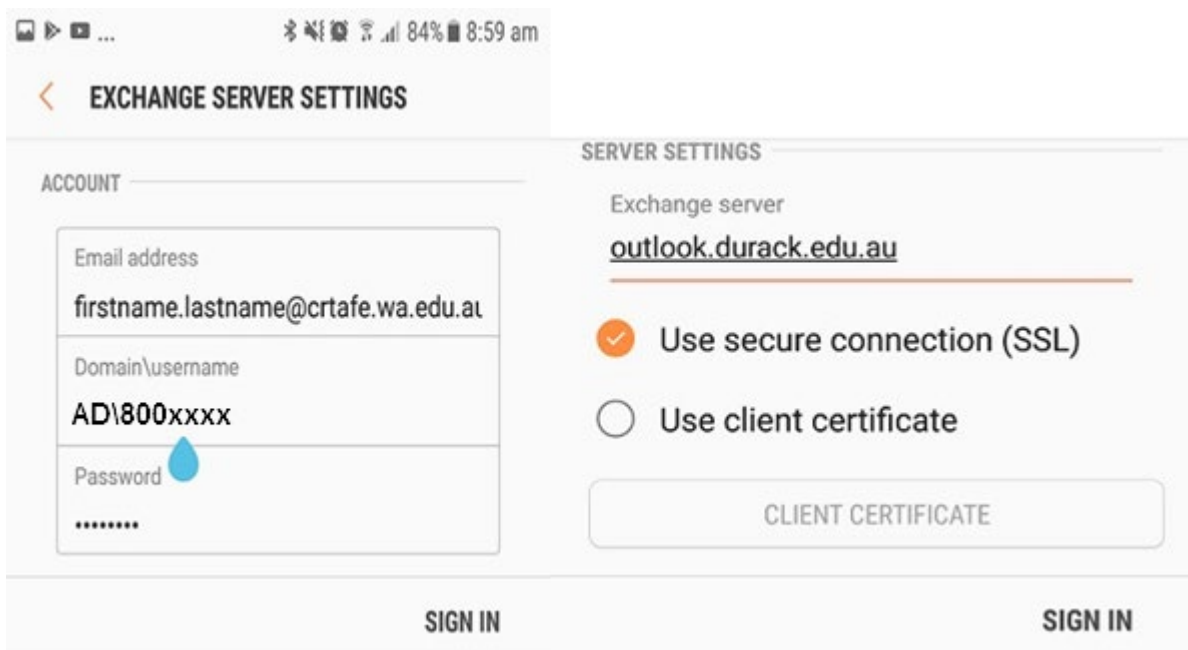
84% 8:59 am

EXCHANGE SERVER SETTINGS

ACCOUNT

Email address

firstname.lastname@crtafe.wa.edu.au

Domain\username

AD\800xxxx

Password

••••••••

SIGN IN

SERVER SETTINGS

Exchange server

outlook.durack.edu.au

Use secure connection (SSL)

Use client certificate

CLIENT CERTIFICATE

SIGN IN